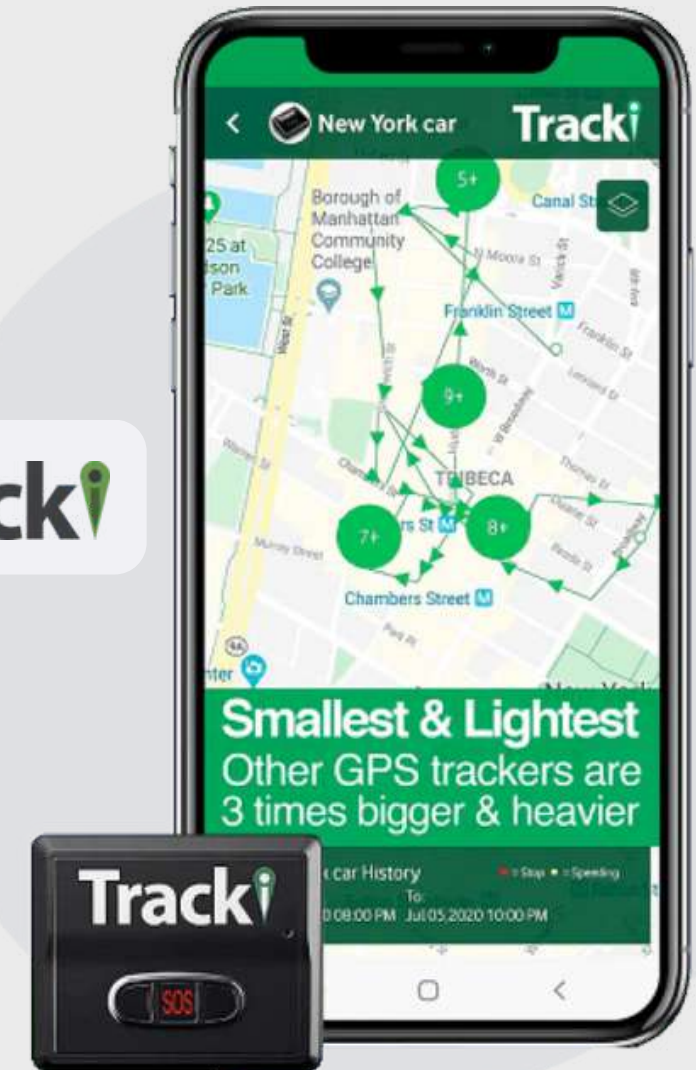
ck

New York car
Tracki

Borough of Manhattan Community College
Canal St
5+
W Moore St
Varick St
25 at
son
Park
West St
Franklin Street
Franklin St
Leonard St
Worth St
9+
W Broadway
Thomas St
TRIBECA
7+
rs St
8+
Duane St
Reade St
Murray Street
Chambers Street
Park Pl
nter

Smallest & Lightest
Other GPS trackers are 3 times bigger & heavier

car History
= Stop = Speeding
To:
08:00 PM Jul 05 2020 10:00 PM

Tracki
SOS